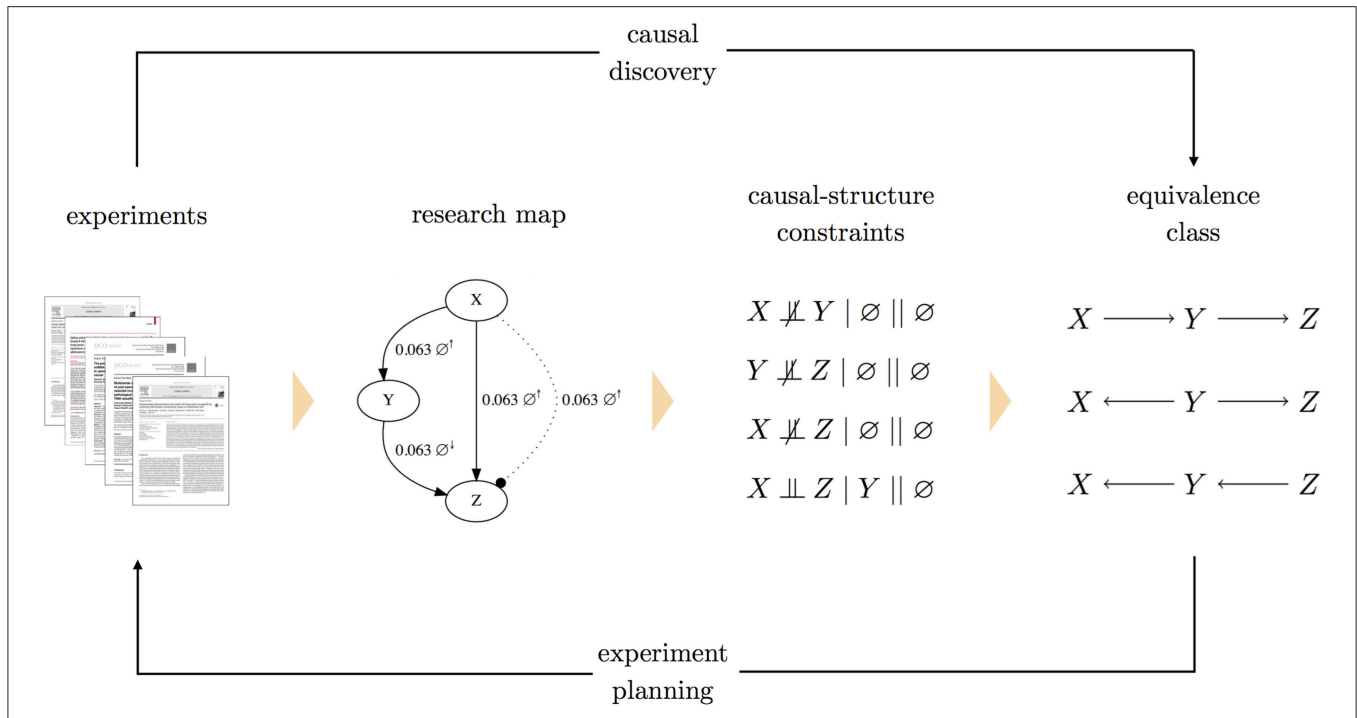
causal discovery

experiments

research map

causal-structure constraints

equivalence class

X

Y

Z

$0.063 \varnothing^{\uparrow}$

$0.063 \varnothing^{\uparrow}$

$0.063 \varnothing^{\uparrow}$

$0.063 \varnothing^{\downarrow}$

$X \not\perp\!\!\!\perp Y \mid \varnothing \mid\mid \varnothing$

$Y \not\perp\!\!\!\perp Z \mid \varnothing \mid\mid \varnothing$

$X \not\perp\!\!\!\perp Z \mid \varnothing \mid\mid \varnothing$

$X \perp\!\!\!\perp Z \mid Y \mid\mid \varnothing$

$X \longrightarrow Y \longrightarrow Z$

$X \longleftarrow Y \longrightarrow Z$

$X \longleftarrow Y \longleftarrow Z$

experiment planning